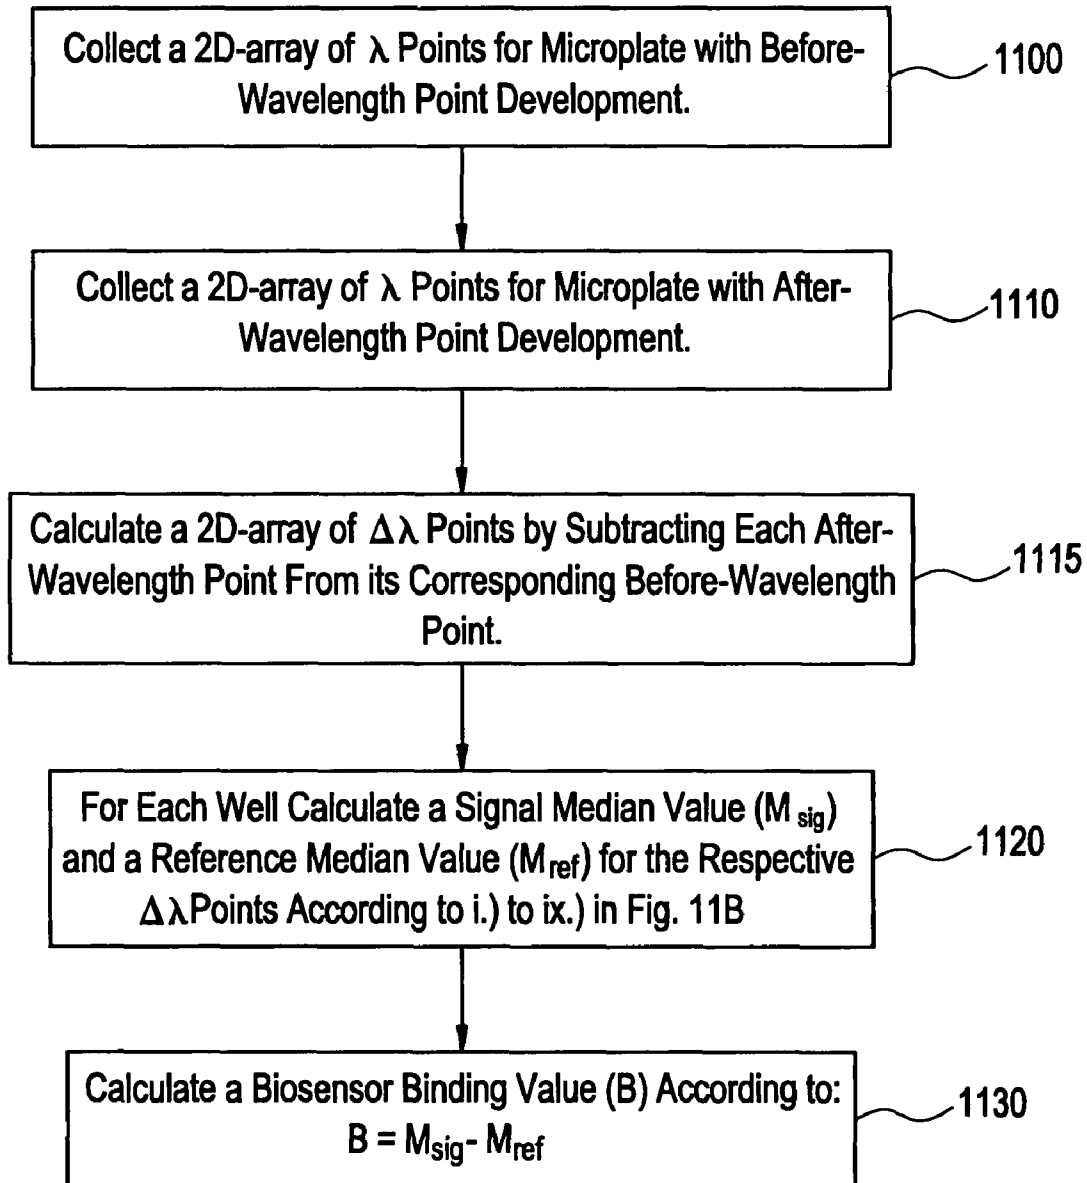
Collect a 2D-array of $\lambda$ Points for Microplate with Before-Wavelength Point Development.

1100

Collect a 2D-array of $\lambda$ Points for Microplate with After-Wavelength Point Development.

1110

Calculate a 2D-array of $\Delta\lambda$ Points by Subtracting Each After-Wavelength Point From its Corresponding Before-Wavelength Point.

1115

For Each Well Calculate a Signal Median Value ($M_{sig}$) and a Reference Median Value ($M_{ref}$) for the Respective $\Delta\lambda$Points According to i.) to ix.) in Fig. 11B

1120

Calculate a Biosensor Binding Value (B) According to: $B = M_{sig} - M_{ref}$

1130